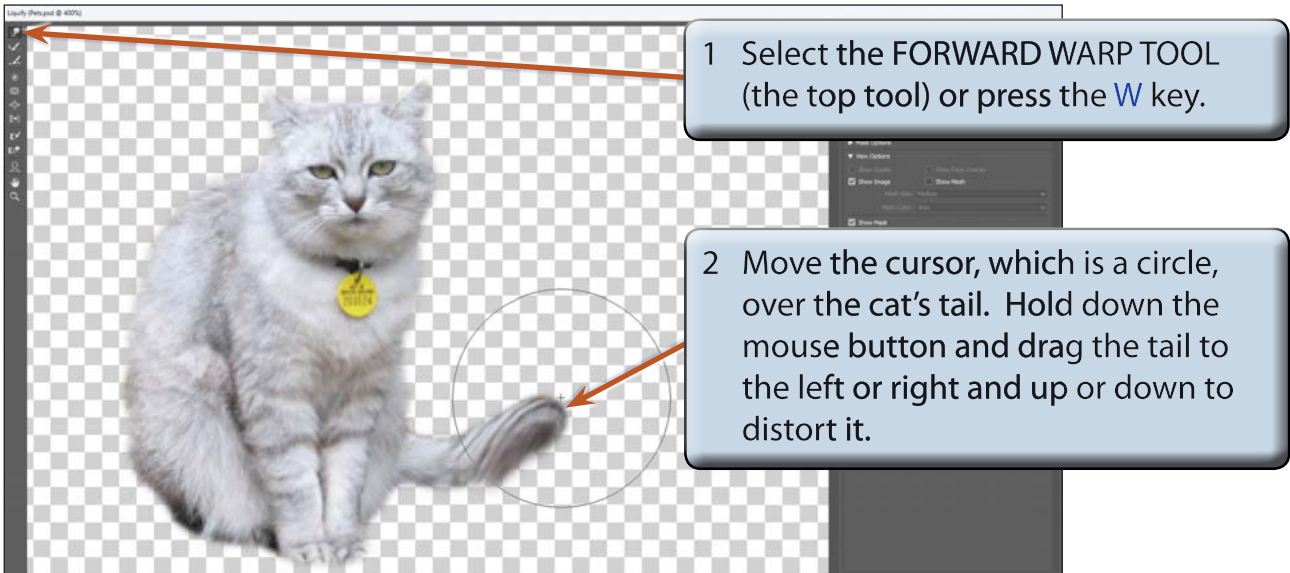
Liquify (Pets.psd @ 400%)

1 Select the FORWARD WARP TOOL (the top tool) or press the W key.

Mask Options
View Options
Show Guides
Show Face Overlay
Show Image
Show Mesh
Mesh Size: Medium
Mesh Color: Gray
Show Mask

2 Move the cursor, which is a circle, over the cat's tail. Hold down the mouse button and drag the tail to the left or right and up or down to distort it.